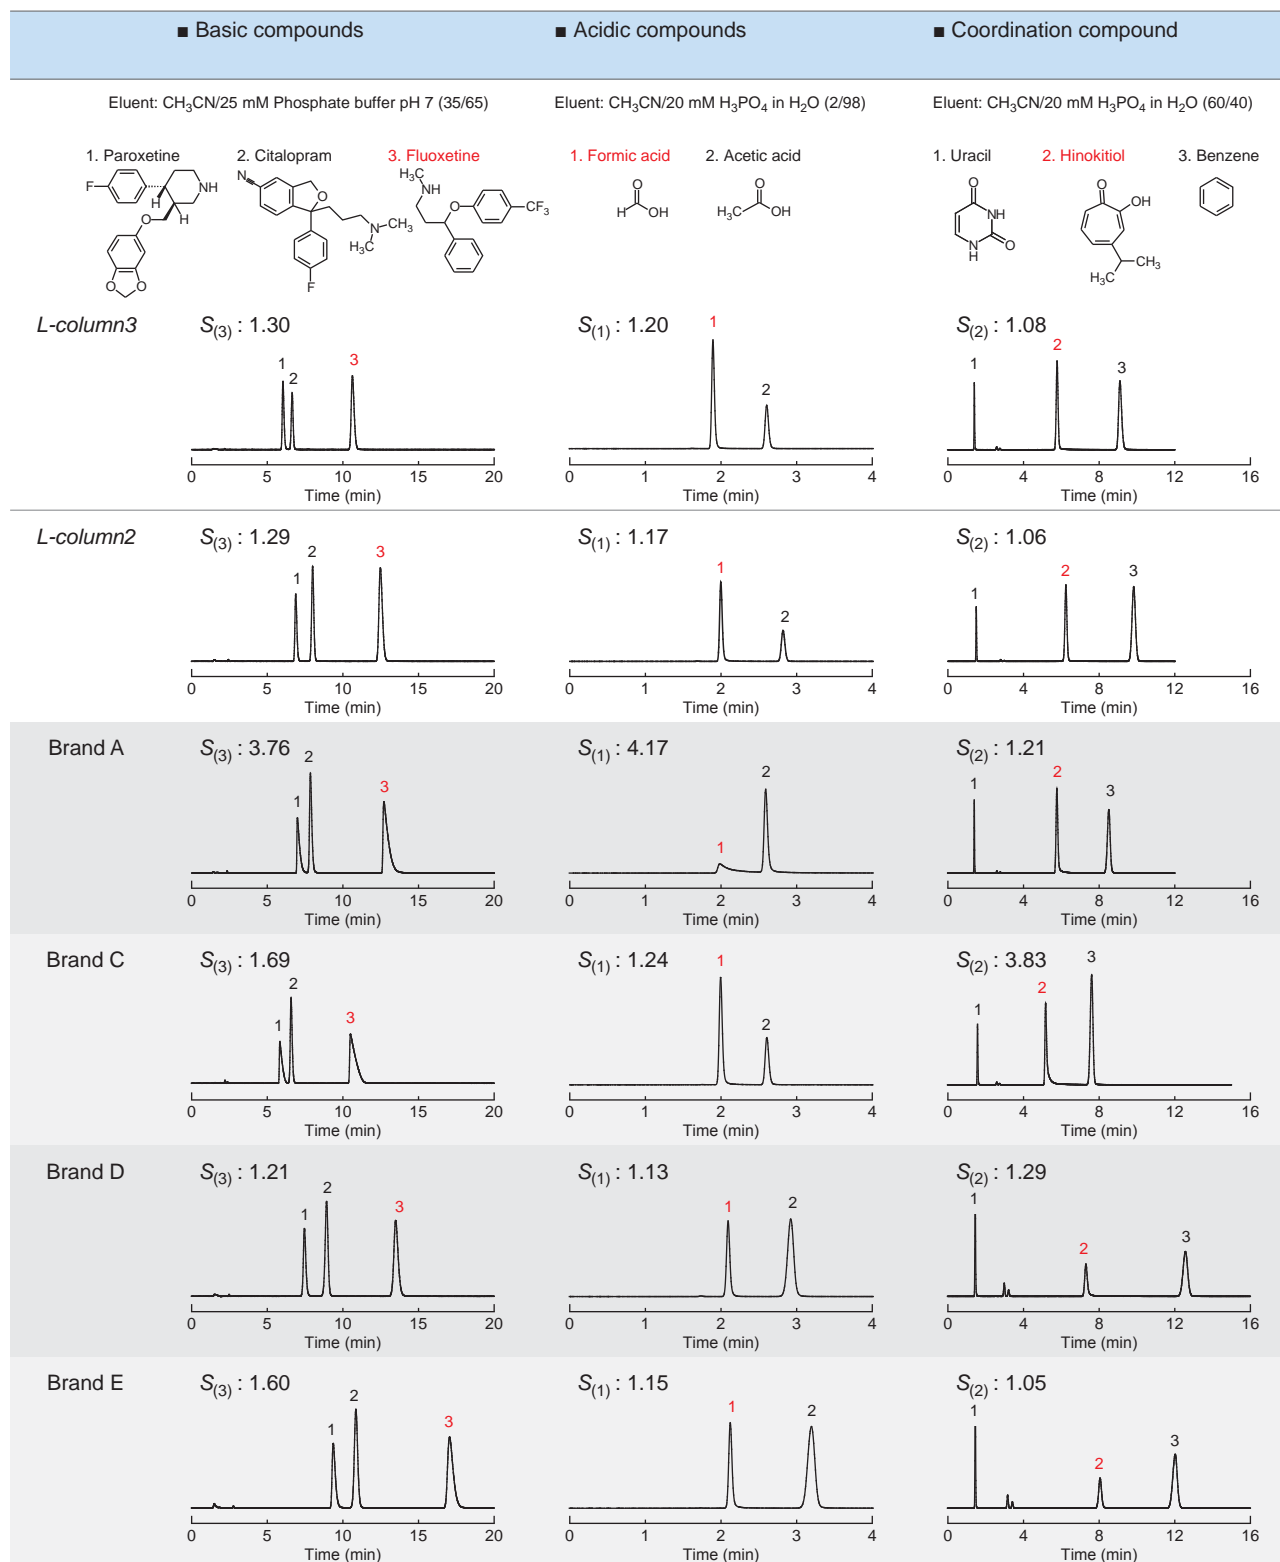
■ Basic compounds ■ Acidic compounds ■ Coordination compound

Eluent: $CH_3CN$/25 mM Phosphate buffer pH 7 (35/65)
Eluent: $CH_3CN$/20 mM $H_3PO_4$ in $H_2O$ (2/98)
Eluent: $CH_3CN$/20 mM $H_3PO_4$ in $H_2O$ (60/40)

1. Paroxetine 2. Citalopram 3. Fluoxetine
1. Formic acid 2. Acetic acid
1. Uracil 2. Hinokitiol 3. Benzene

F NH H H O O O N O N CH$_3$ H$_3$C F H$_3$C NH O CF$_3$
H O OH H$_3$C O OH
O NH N H O O OH CH$_3$ H$_3$C

L-column3
$S_{(3)}$ : 1.30
1 2 3
0 5 10 15 20 Time (min)
$S_{(1)}$ : 1.20
1 2
0 1 2 3 4 Time (min)
$S_{(2)}$ : 1.08
1 2 3
0 4 8 12 16 Time (min)

L-column2
$S_{(3)}$ : 1.29
1 2 3
0 5 10 15 20 Time (min)
$S_{(1)}$ : 1.17
1 2
0 1 2 3 4 Time (min)
$S_{(2)}$ : 1.06
1 2 3
0 4 8 12 16 Time (min)

Brand A
$S_{(3)}$ : 3.76
1 2 3
0 5 10 15 20 Time (min)
$S_{(1)}$ : 4.17
1 2
0 1 2 3 4 Time (min)
$S_{(2)}$ : 1.21
1 2 3
0 4 8 12 16 Time (min)

Brand C
$S_{(3)}$ : 1.69
1 2 3
0 5 10 15 20 Time (min)
$S_{(1)}$ : 1.24
1 2
0 1 2 3 4 Time (min)
$S_{(2)}$ : 3.83
1 2 3
0 4 8 12 16 Time (min)

Brand D
$S_{(3)}$ : 1.21
1 2 3
0 5 10 15 20 Time (min)
$S_{(1)}$ : 1.13
1 2
0 1 2 3 4 Time (min)
$S_{(2)}$ : 1.29
1 2 3
0 4 8 12 16 Time (min)

Brand E
$S_{(3)}$ : 1.60
1 2 3
0 5 10 15 20 Time (min)
$S_{(1)}$ : 1.15
1 2
0 1 2 3 4 Time (min)
$S_{(2)}$ : 1.05
1 2 3
0 4 8 12 16 Time (min)